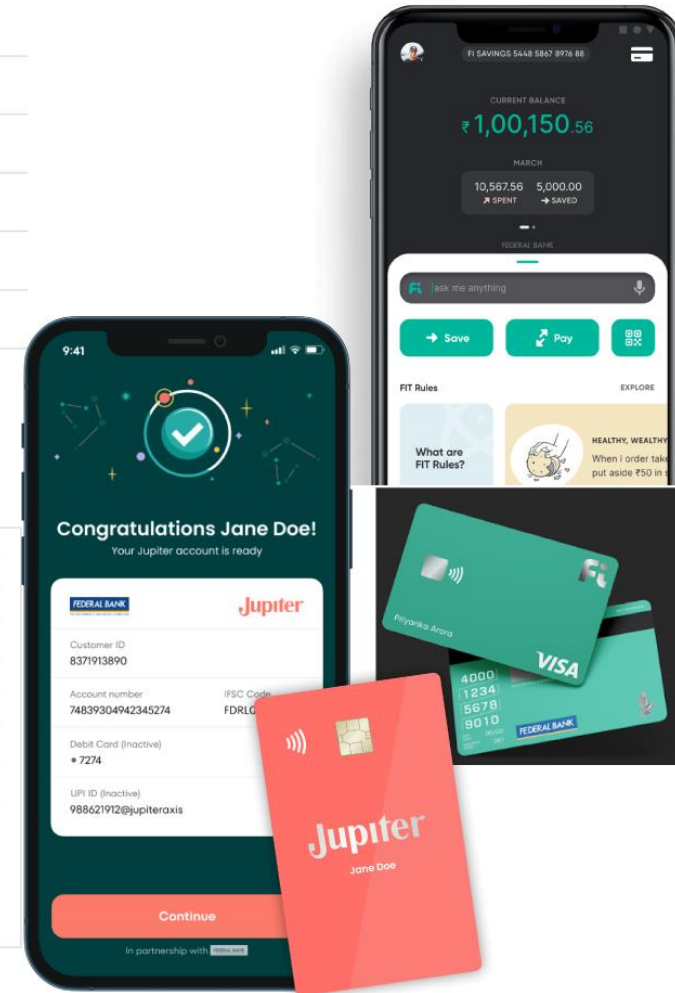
FI SAVINGS 5448 5867 8976 88

CURRENT BALANCE

₹1,00,150.56

MARCH

10,567.56 SPENT

5,000.00 SAVED

FEDERAL BANK

ask me anything

Save

Pay

FIT Rules

EXPLORE

What are FIT Rules?

HEALTHY, WEALTHY

When I order take put aside ₹50 in s

9:41

Congratulations Jane Doe!

Your Jupiter account is ready

FEDERAL BANK

Jupiter

Customer ID

8371913890

Account number

74839304942345274

IFSC Code

FDRL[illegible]

Debit Card (Inactive)

• 7274

UPI ID (Inactive)

988621912@jupiteraxis

Continue

In partnership with FEDERAL BANK

Jupiter

Jane Doe

Priyanka Arora

VISA

4000
1234
5678
9010

FEDERAL BANK